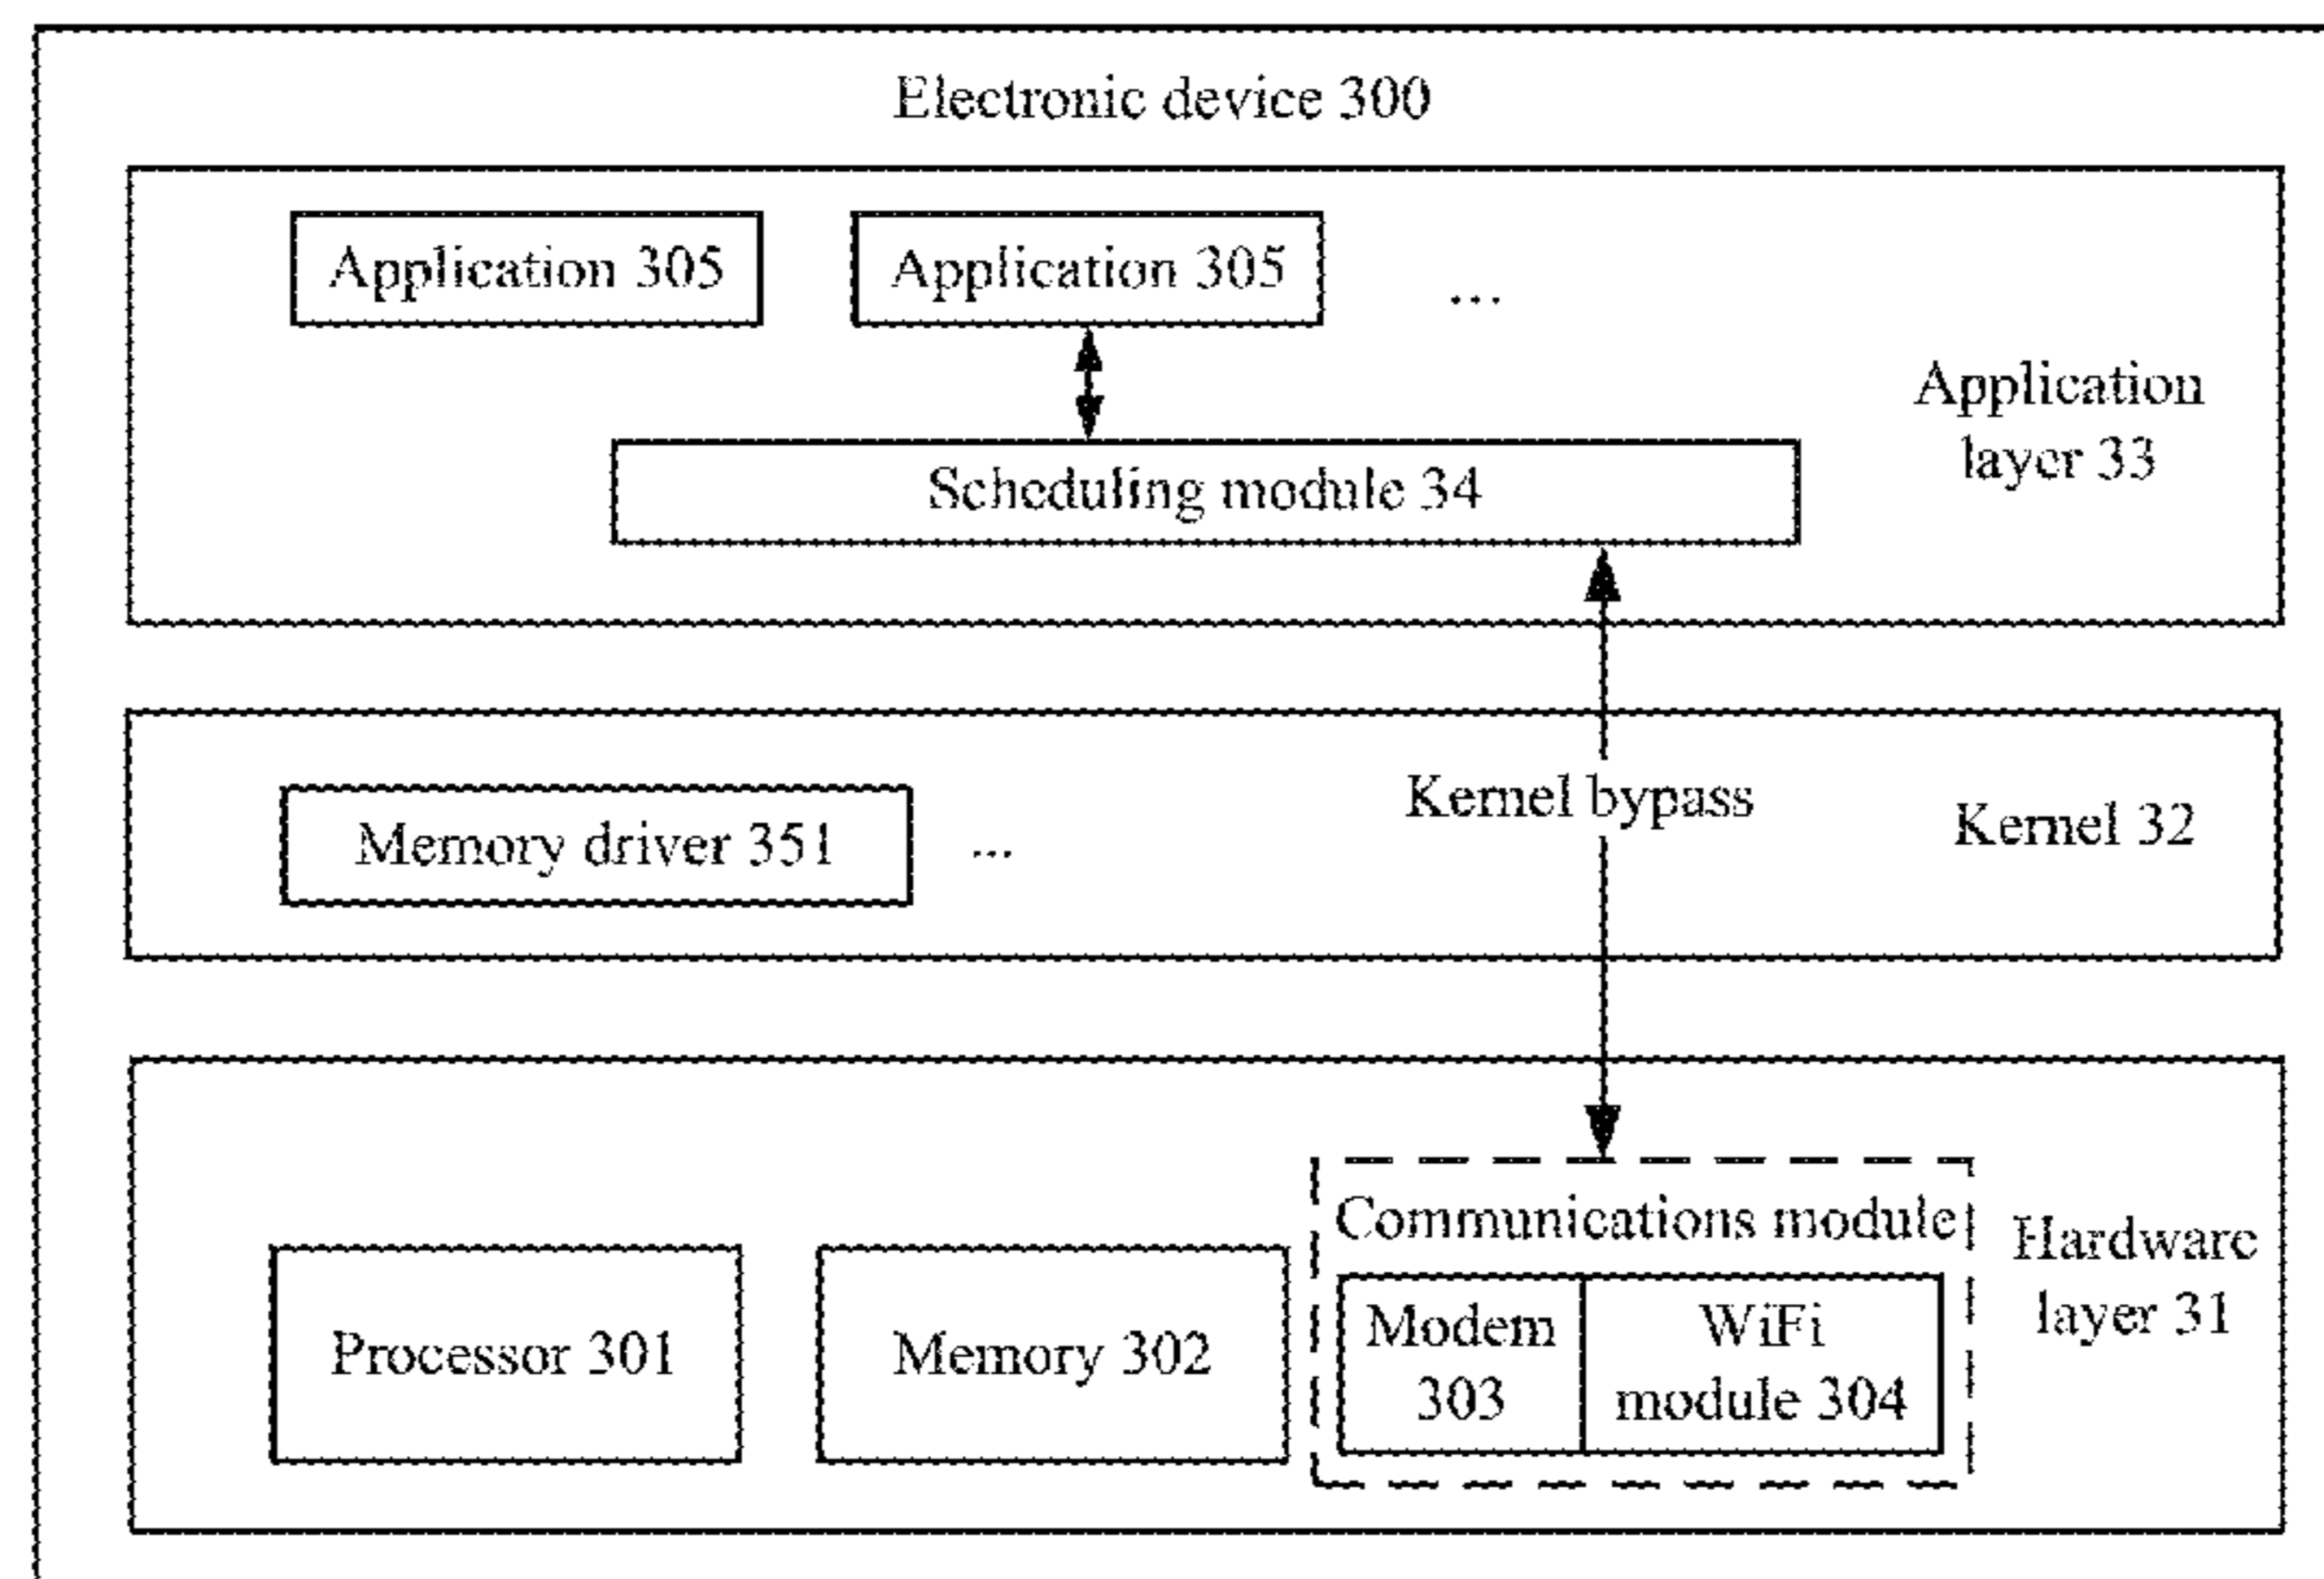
Electronic device 300

Application 305

Application 305

...

Application layer 33

Scheduling module 34

Kernel bypass

Memory driver 351

...

Kernel 32

Communications module

Hardware layer 31

Processor 301

Memory 302

Modem 303

WiFi module 304